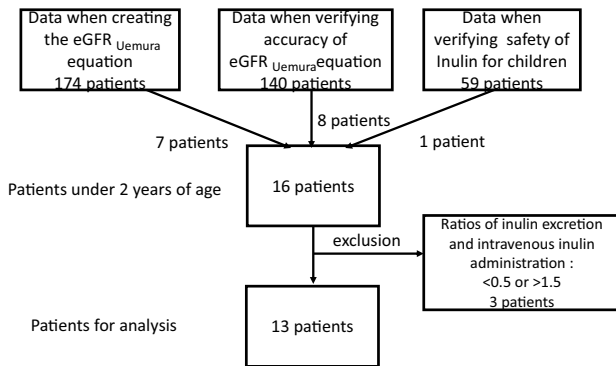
Data when creating the eGFR $_{\text{Uemura}}$ equation
174 patients

Data when verifying accuracy of eGFR $_{\text{Uemura}}$equation
140 patients

Data when verifying safety of Inulin for children
59 patients

7 patients

8 patients

1 patient

Patients under 2 years of age

16 patients

exclusion

Ratios of inulin excretion and intravenous inulin administration :
<0.5 or >1.5
3 patients

Patients for analysis

13 patients